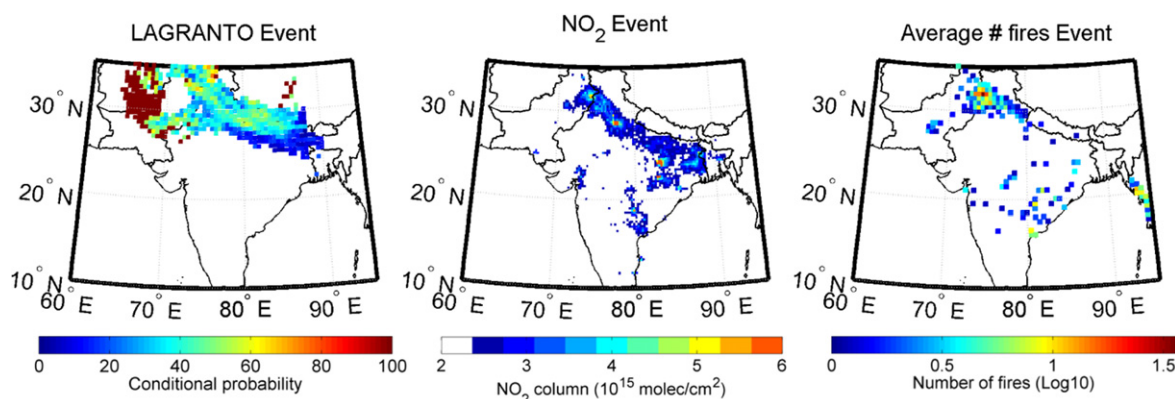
LAGRANTO Event

30° N
20° N
10° N
60° E 70° E 80° E 90° E

0 20 40 60 80 100
Conditional probability

$NO_2$ Event

30° N
20° N
10° N
60° E 70° E 80° E 90° E

2 3 4 5 6
$NO_2$ column ($10^{15}$ molec/cm$^2$)

Average # fires Event

30° N
20° N
10° N
60° E 70° E 80° E 90° E

0 0.5 1 1.5
Number of fires (Log10)